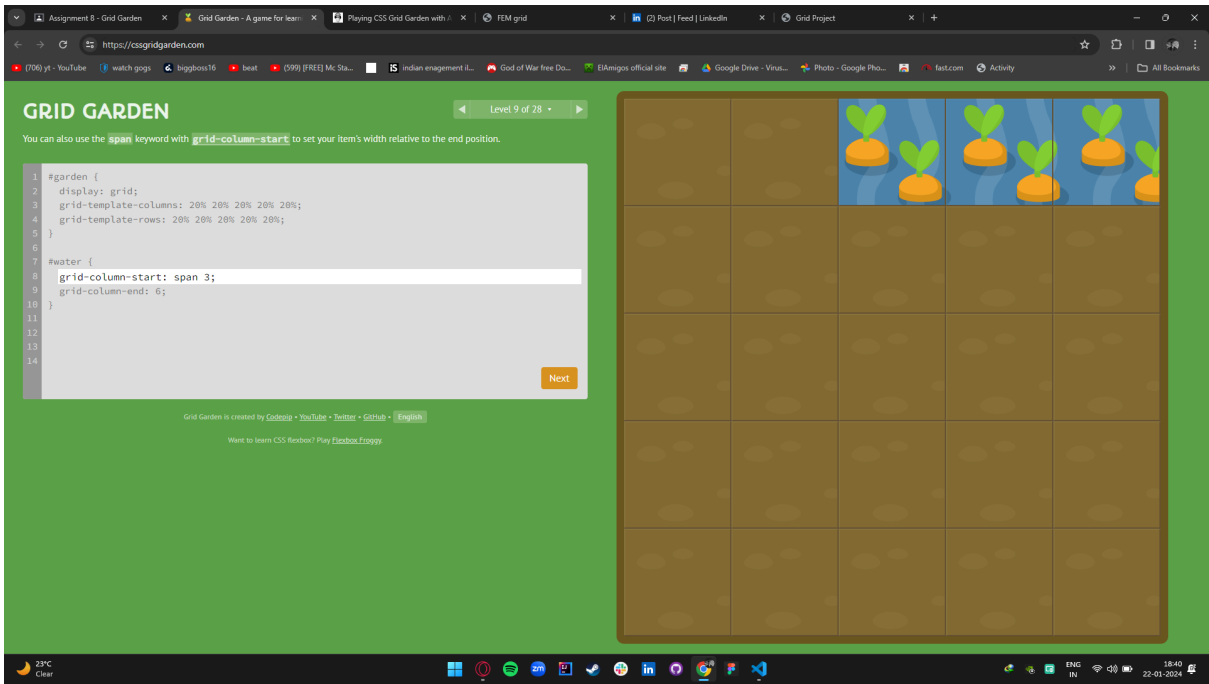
Assignment 8 - Grid Garden ×
Grid Garden - A game for learn ×
Playing CSS Grid Garden with A ×
FEM grid ×
(2) Post | Feed | LinkedIn ×
Grid Project ×
+

https://cssgridgarden.com

(706) yt - YouTube | watch gogs | biggboss16 | beat | (599) [FREE] Mc Sta... | indian enagement il... | God of War free Do... | ElAmigos official site | Google Drive - Virus... | Photo - Google Pho... | fast.com | Activity | » | All Bookmarks

GRID GARDEN

Level 9 of 28 ▾

You can also use the span keyword with grid-column-start to set your item's width relative to the end position.

```
1  #garden {
2    display: grid;
3    grid-template-columns: 20% 20% 20% 20% 20%;
4    grid-template-rows: 20% 20% 20% 20% 20%;
5  }
6
7  #water {
8    grid-column-start: span 3;
9    grid-column-end: 6;
10 }
11
12
13
14
```

Next

Grid Garden is created by Codepip • YouTube • Twitter • GitHub • English

Want to learn CSS flexbox? Play Flexbox Froggy.

23°C
Clear

ENG
IN
18:40
22-01-2024